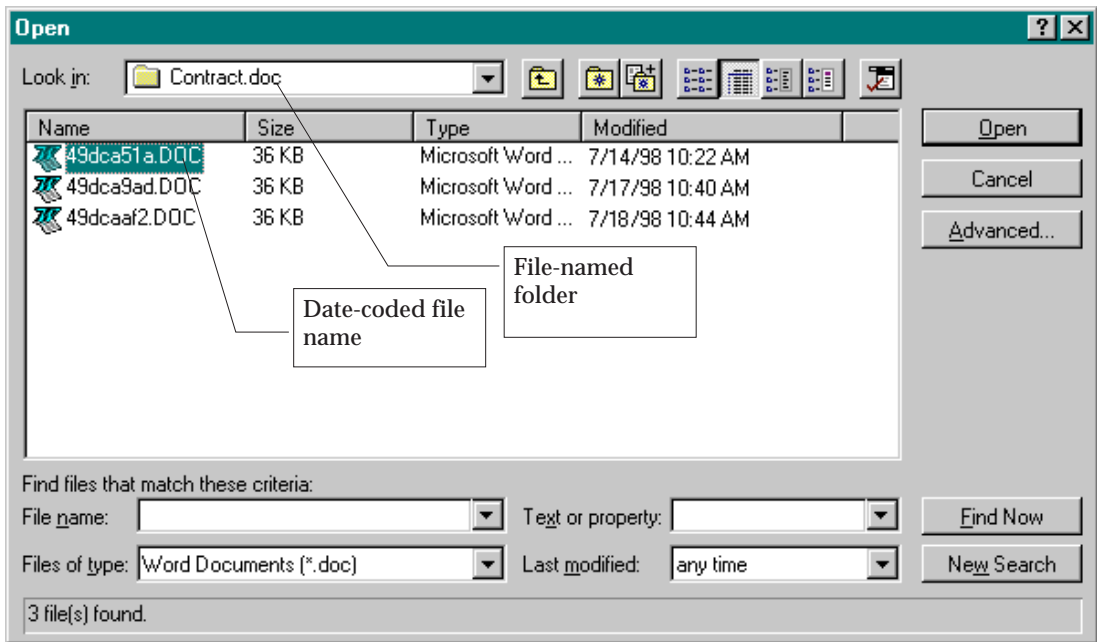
Open

?

Look in: Contract.doc

| Name | Size | Type | Modified |
|---|---|---|---|
| 49dca51a.DOC | 36 KB | Microsoft Word ... | 7/14/98 10:22 AM |
| 49dca9ad.DOC | 36 KB | Microsoft Word ... | 7/17/98 10:40 AM |
| 49dcaaf2.DOC | 36 KB | Microsoft Word ... | 7/18/98 10:44 AM |

File-named folder

Date-coded file name

Open

Cancel

Advanced...

Find files that match these criteria:

File name:

Text or property:

Find Now

Files of type: Word Documents (*.doc)

Last modified: any time

New Search

3 file(s) found.